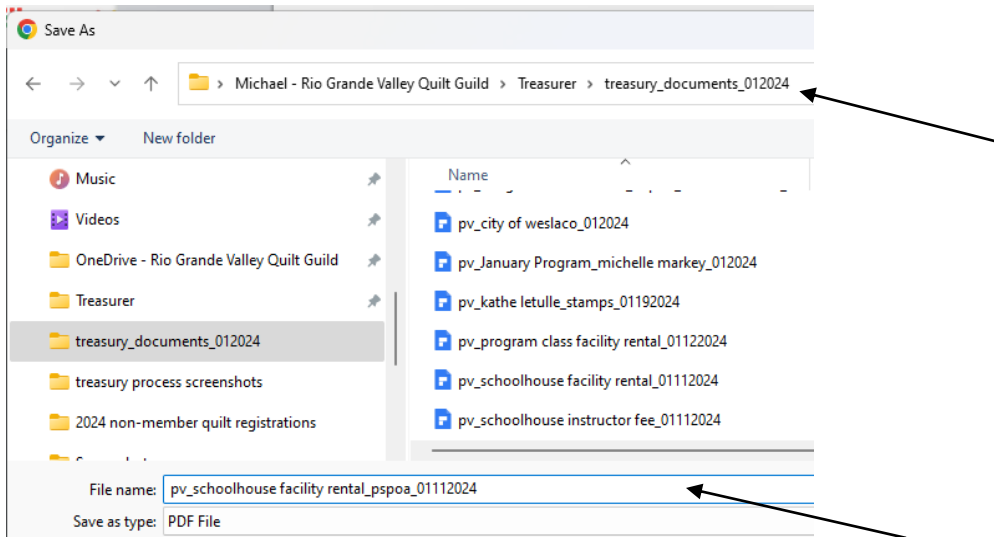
Save As

Michael - Rio Grande Valley Quilt Guild > Treasurer > treasury_documents_012024

Organize ▾ New folder

Music
Videos
OneDrive - Rio Grande Valley Quilt Guild
Treasurer
treasury_documents_012024
treasury process screenshots
2024 non-member quilt registrations
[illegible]

Name
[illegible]
pv_city of weslaco_012024
pv_January Program_michelle markey_012024
pv_kathe letulle_stamps_01192024
pv_program class facility rental_01122024
pv_schoolhouse facility rental_01112024
pv_schoolhouse instructor fee_01112024

File name: pv_schoolhouse facility rental_pspoa_01112024
Save as type: PDF File